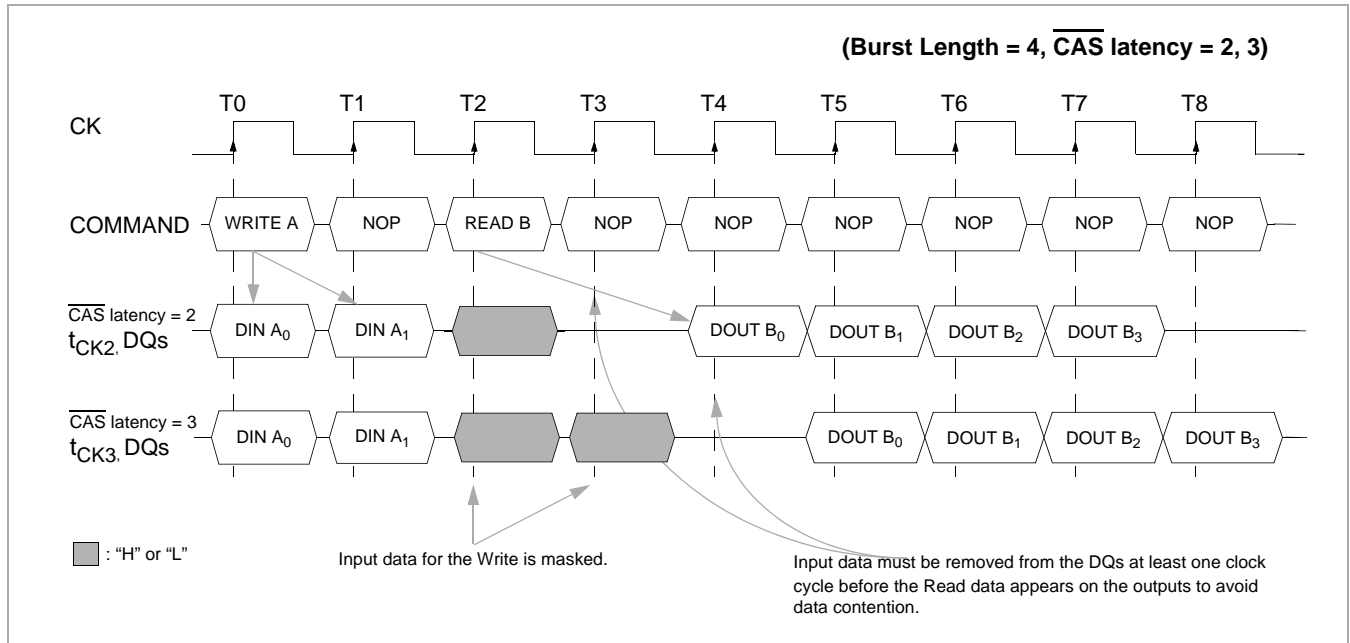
(Burst Length = 4, $\overline{\text{CAS}}$ latency = 2, 3)

T0 T1 T2 T3 T4 T5 T6 T7 T8

CK

COMMAND WRITE A NOP READ B NOP NOP NOP NOP NOP NOP

$\overline{\text{CAS}}$ latency = 2
$t_{CK2}$, DQs DIN $A_0$ DIN $A_1$ DOUT $B_0$ DOUT $B_1$ DOUT $B_2$ DOUT $B_3$

$\overline{\text{CAS}}$ latency = 3
$t_{CK3}$, DQs DIN $A_0$ DIN $A_1$ DOUT $B_0$ DOUT $B_1$ DOUT $B_2$ DOUT $B_3$

: "H" or "L"

Input data for the Write is masked.

Input data must be removed from the DQs at least one clock cycle before the Read data appears on the outputs to avoid data contention.